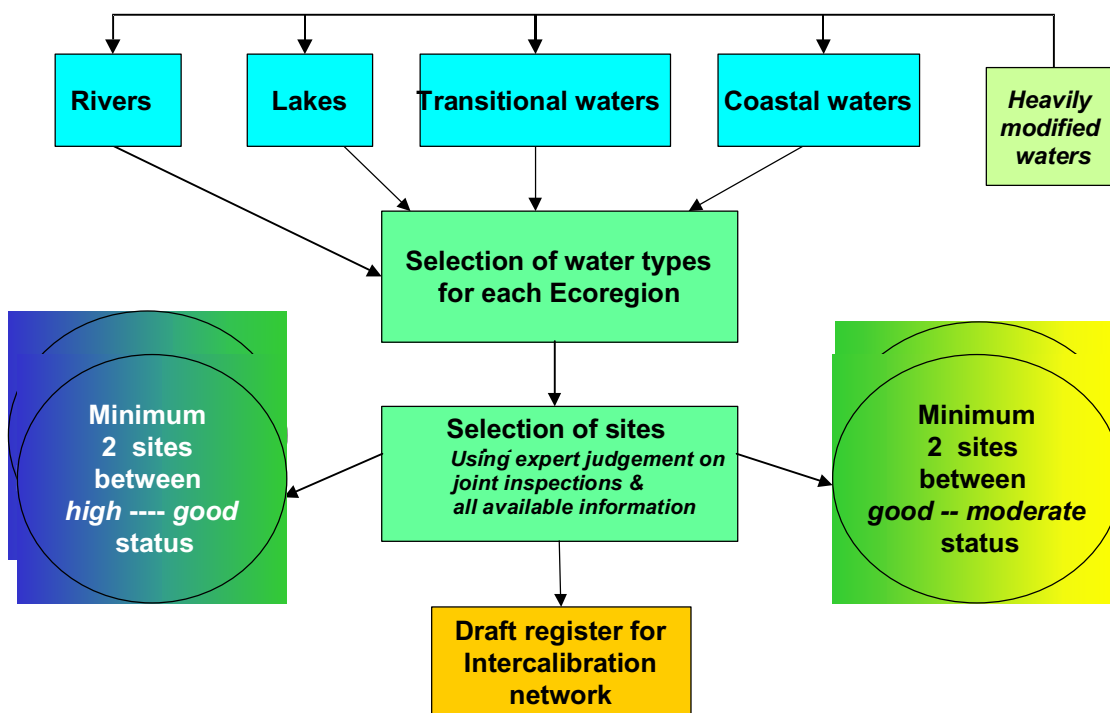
Rivers

Lakes

Transitional waters

Coastal waters

Heavily modified waters

Selection of water types for each Ecoregion

Minimum 2 sites between *high ---- good* status

Selection of sites
*Using expert judgement on joint inspections & all available information*

Minimum 2 sites between *good -- moderate* status

Draft register for Intercalibration network